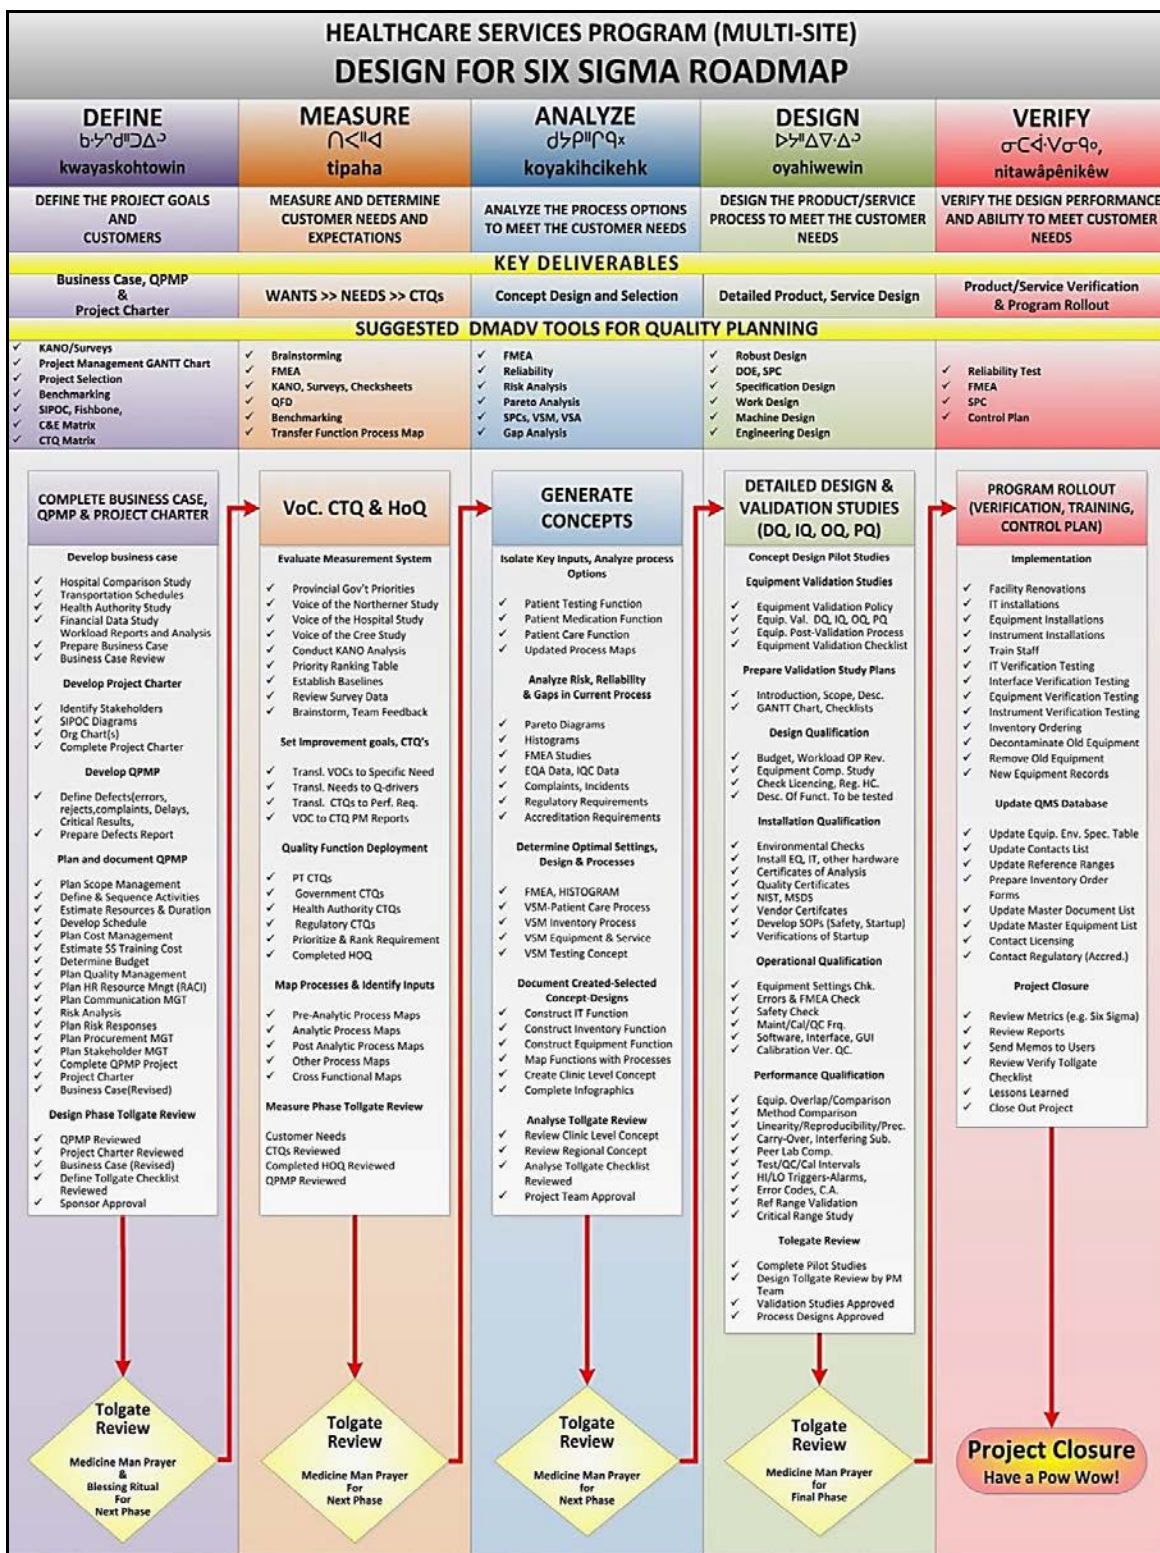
HEALTHCARE SERVICES PROGRAM (MULTI-SITE)
DESIGN FOR SIX SIGMA ROADMAP

DEFINE
ᑲᔭᐢᑯᐦᑐᐏᐣ
kwayaskohtowin

MEASURE
ᑎᐸᐦᐊ
tipaha

ANALYZE
ᑯᔭᑭᐦᒋᑫᕽ
koyakihcikehk

DESIGN
ᐅᔭᐦᐃᐍᐏᐣ
oyahiwewin

VERIFY
ᓂᑕᐚᐯᓂᑫᐤ
nitawâpênikêw

DEFINE THE PROJECT GOALS AND CUSTOMERS

MEASURE AND DETERMINE CUSTOMER NEEDS AND EXPECTATIONS

ANALYZE THE PROCESS OPTIONS TO MEET THE CUSTOMER NEEDS

DESIGN THE PRODUCT/SERVICE PROCESS TO MEET THE CUSTOMER NEEDS

VERIFY THE DESIGN PERFORMANCE AND ABILITY TO MEET CUSTOMER NEEDS

KEY DELIVERABLES

Business Case, QPMP & Project Charter

WANTS >> NEEDS >> CTQs

Concept Design and Selection

Detailed Product, Service Design

Product/Service Verification & Program Rollout

SUGGESTED DMADV TOOLS FOR QUALITY PLANNING

✓ KANO/Surveys
✓ Project Management GANTT Chart
✓ Project Selection
✓ Benchmarking
✓ SIPOC, Fishbone,
✓ C&E Matrix
✓ CTQ Matrix

✓ Brainstorming
✓ FMEA
✓ KANO, Surveys, Checksheets
✓ QFD
✓ Benchmarking
✓ Transfer Function Process Map

✓ FMEA
✓ Reliability
✓ Risk Analysis
✓ Pareto Analysis
✓ SPCs, VSM, VSA
✓ Gap Analysis

✓ Robust Design
✓ DOE, SPC
✓ Specification Design
✓ Work Design
✓ Machine Design
✓ Engineering Design

✓ Reliability Test
✓ FMEA
✓ SPC
✓ Control Plan

COMPLETE BUSINESS CASE, QPMP & PROJECT CHARTER

Develop business case
✓ Hospital Comparison Study
✓ Transportation Schedules
✓ Health Authority Study
✓ Financial Data Study
Workload Reports and Analysis
✓ Prepare Business Case
✓ Business Case Review

Develop Project Charter
✓ Identify Stakeholders
✓ SIPOC Diagrams
✓ Org Chart(s)
✓ Complete Project Charter

Develop QPMP
✓ Define Defects(errors, rejects,complaints, Delays, Critical Results,
✓ Prepare Defects Report

Plan and document QPMP
✓ Plan Scope Management
✓ Define & Sequence Activities
✓ Estimate Resources & Duration
✓ Develop Schedule
✓ Plan Cost Management
✓ Estimate SS Training Cost
✓ Determine Budget
✓ Plan Quality Management
✓ Plan HR Resource Mngt (RACI)
✓ Plan Communication MGT
✓ Risk Analysis
✓ Plan Risk Responses
✓ Plan Procurement MGT
✓ Plan Stakeholder MGT
✓ Complete QPMP Project
✓ Project Charter
✓ Business Case(Revised)

Design Phase Tollgate Review
✓ QPMP Reviewed
✓ Project Charter Reviewed
✓ Business Case (Revised)
✓ Define Tollgate Checklist Reviewed
✓ Sponsor Approval

VoC, CTQ & HoQ

Evaluate Measurement System
✓ Provincial Gov't Priorities
✓ Voice of the Northerner Study
✓ Voice of the Hospital Study
✓ Voice of the Cree Study
✓ Conduct KANO Analysis
✓ Priority Ranking Table
✓ Establish Baselines
✓ Review Survey Data
✓ Brainstorm, Team Feedback

Set Improvement goals, CTQ's
✓ Transl. VOCs to Specific Need
✓ Transl. Needs to Q-drivers
✓ Transl. CTQs to Perf. Req.
✓ VOC to CTQ PM Reports

Quality Function Deployment
✓ PT CTQs
✓ Government CTQs
✓ Health Authority CTQs
✓ Regulatory CTQs
✓ Prioritize & Rank Requirement
✓ Completed HOQ

Map Processes & Identify Inputs
✓ Pre-Analytic Process Maps
✓ Analytic Process Maps
✓ Post Analytic Process Maps
✓ Other Process Maps
✓ Cross Functional Maps

Measure Phase Tollgate Review
Customer Needs
CTQs Reviewed
Completed HOQ Reviewed
QPMP Reviewed

GENERATE CONCEPTS

Isolate Key Inputs, Analyze process Options
✓ Patient Testing Function
✓ Patient Medication Function
✓ Patient Care Function
✓ Updated Process Maps

Analyze Risk, Reliability & Gaps in Current Process
✓ Pareto Diagrams
✓ Histograms
✓ FMEA Studies
✓ EQA Data, IQC Data
✓ Complaints, Incidents
✓ Regulatory Requirements
✓ Accreditation Requirements

Determine Optimal Settings, Design & Processes
✓ FMEA, HISTOGRAM
✓ VSM-Patient Care Process
✓ VSM Inventory Process
✓ VSM Equipment & Service
✓ VSM Testing Concept

Document Created-Selected Concept-Designs
✓ Construct IT Function
✓ Construct Inventory Function
✓ Construct Equipment Function
✓ Map Functions with Processes
✓ Create Clinic Level Concept
✓ Complete Infographics

Analyse Tollgate Review
✓ Review Clinic Level Concept
✓ Review Regional Concept
✓ Analyse Tollgate Checklist Reviewed
✓ Project Team Approval

DETAILED DESIGN & VALIDATION STUDIES (DQ, IQ, OQ, PQ)

Concept Design Pilot Studies
Equipment Validation Studies
✓ Equipment Validation Policy
✓ Equip. Val. DQ, IQ, OQ, PQ
✓ Equip. Post-Validation Process
✓ Equipment Validation Checklist

Prepare Validation Study Plans
✓ Introduction, Scope, Desc.
✓ GANTT Chart, Checklists

Design Qualification
✓ Budget, Workload OP Rev.
✓ Equipment Comp. Study
✓ Check Licencing, Reg. HC.
✓ Desc. Of Funct. To be tested

Installation Qualification
✓ Environmental Checks
✓ Install EQ, IT, other hardware
✓ Certificates of Analysis
✓ Quality Certificates
✓ NIST, MSDS
✓ Vendor Certifcates
✓ Develop SOPs (Safety, Startup)
✓ Verifications of Startup

Operational Qualification
✓ Equipment Settings Chk.
✓ Errors & FMEA Check
✓ Safety Check
✓ Maint/Cal/QC Frq.
✓ Software, Interface, GUI
✓ Calibration Ver. QC.

Performance Qualification
✓ Equip. Overlap/Comparison
✓ Method Comparison
✓ Linearity/Reproducibility/Prec.
✓ Carry-Over, Interfering Sub.
✓ Peer Lab Comp.
✓ Test/QC/Cal Intervals
✓ HI/LO Triggers-Alarms,
✓ Error Codes, C.A.
✓ Ref Range Validation
✓ Critical Range Study

Tolegate Review
✓ Complete Pilot Studies
✓ Design Tollgate Review by PM Team
✓ Validation Studies Approved
✓ Process Designs Approved

PROGRAM ROLLOUT (VERIFICATION, TRAINING, CONTROL PLAN)

Implementation
✓ Facility Renovations
✓ IT installations
✓ Equipment Installations
✓ Instrument Installations
✓ Train Staff
✓ IT Verification Testing
✓ Interface Verification Testing
✓ Equipment Verification Testing
✓ Instrument Verification Testing
✓ Inventory Ordering
✓ Decontaminate Old Equipment
✓ Remove Old Equipment
✓ New Equipment Records

Update QMS Database
✓ Update Equip. Env. Spec. Table
✓ Update Contacts List
✓ Update Reference Ranges
✓ Prepare Inventory Order Forms
✓ Update Master Document List
✓ Update Master Equipment List
✓ Contact Licensing
✓ Contact Regulatory (Accred.)

Project Closure
✓ Review Metrics (e.g. Six Sigma)
✓ Review Reports
✓ Send Memos to Users
✓ Review Verify Tollgate Checklist
✓ Lessons Learned
✓ Close Out Project

Tolgate Review
Medicine Man Prayer & Blessing Ritual For Next Phase

Tolgate Review
Medicine Man Prayer For Next Phase

Tolgate Review
Medicine Man Prayer for Next Phase

Tolgate Review
Medicine Man Prayer for Final Phase

Project Closure
Have a Pow Wow!